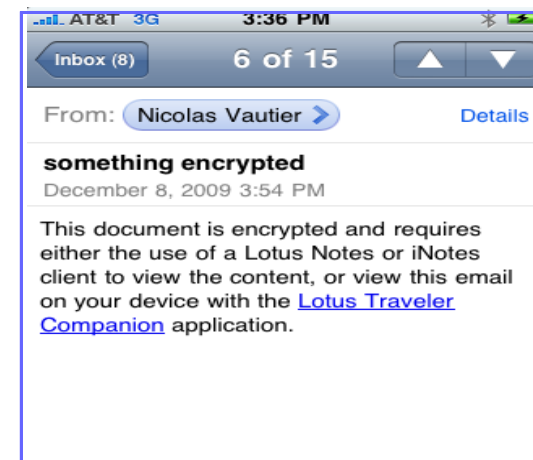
AT&T 3G 3:36 PM

Inbox (8) 6 of 15

From: Nicolas Vautier Details

something encrypted
December 8, 2009 3:54 PM

This document is encrypted and requires either the use of a Lotus Notes or iNotes client to view the content, or view this email on your device with the Lotus Traveler Companion application.